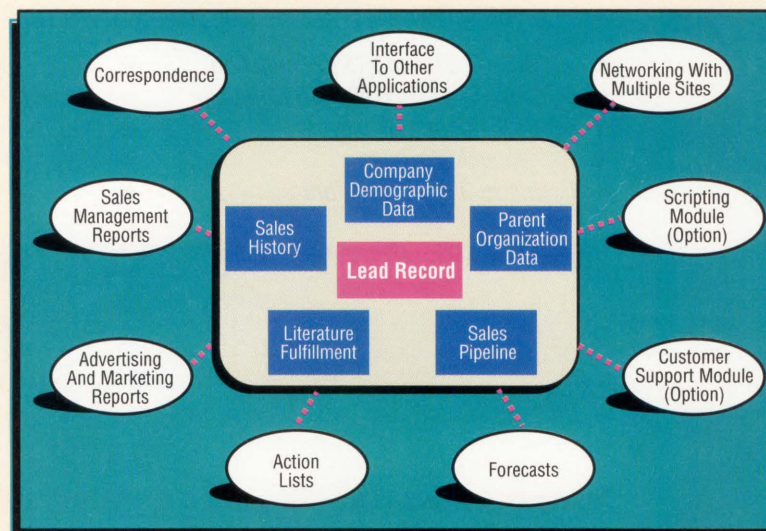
Correspondence

Interface To Other Applications

Networking With Multiple Sites

Company Demographic Data

Sales Management Reports

Sales History

Parent Organization Data

Scripting Module (Option)

Lead Record

Literature Fulfillment

Sales Pipeline

Advertising And Marketing Reports

Customer Support Module (Option)

Action Lists

Forecasts